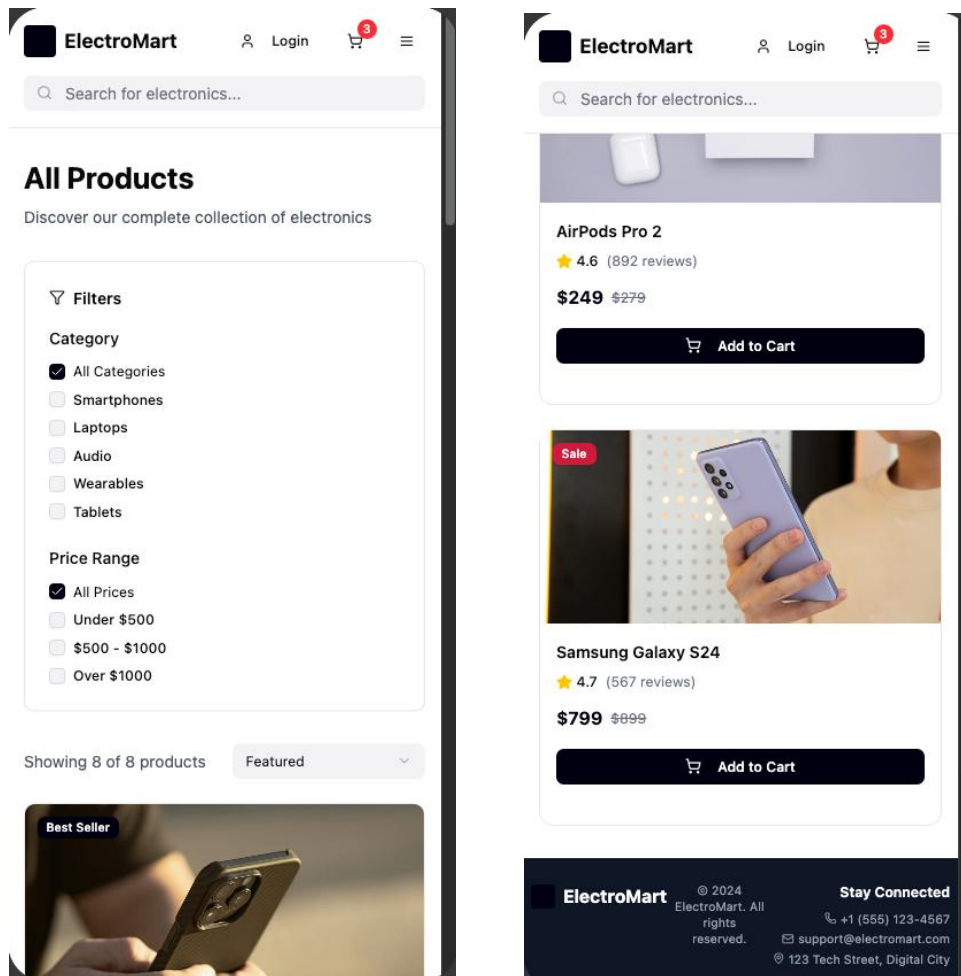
ElectroMart Login 3

Search for electronics...

All Products

Discover our complete collection of electronics

Filters

Category

All Categories
Smartphones
Laptops
Audio
Wearables
Tablets

Price Range

All Prices
Under $500
$500 - $1000
Over $1000

Showing 8 of 8 products

Featured

Best Seller

ElectroMart Login 3

Search for electronics...

AirPods Pro 2

4.6 (892 reviews)

$249 $279

Add to Cart

Sale

Samsung Galaxy S24

4.7 (567 reviews)

$799 $899

Add to Cart

ElectroMart

© 2024 ElectroMart. All rights reserved.

Stay Connected

+1 (555) 123-4567

support@electromart.com

123 Tech Street, Digital City